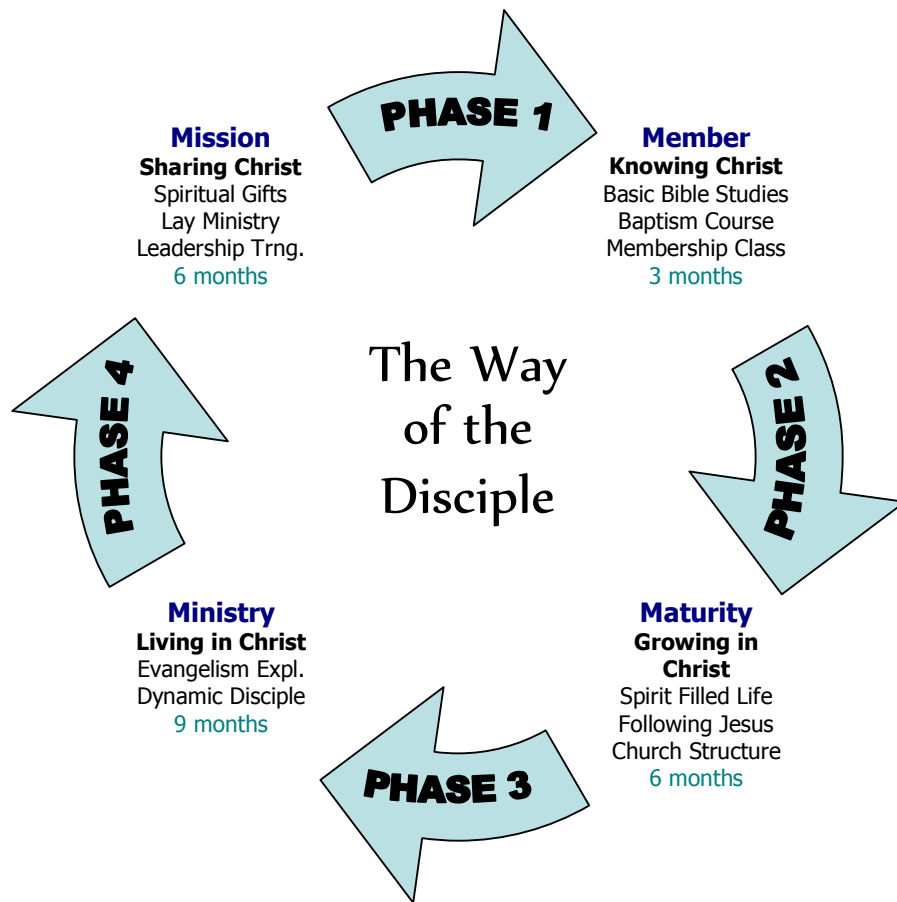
PHASE 1

Mission
Sharing Christ
Spiritual Gifts
Lay Ministry
Leadership Trng.
6 months

Member
Knowing Christ
Basic Bible Studies
Baptism Course
Membership Class
3 months

PHASE 4

The Way of the Disciple

PHASE 2

Ministry
Living in Christ
Evangelism Expl.
Dynamic Disciple
9 months

Maturity
Growing in Christ
Spirit Filled Life
Following Jesus
Church Structure
6 months

PHASE 3